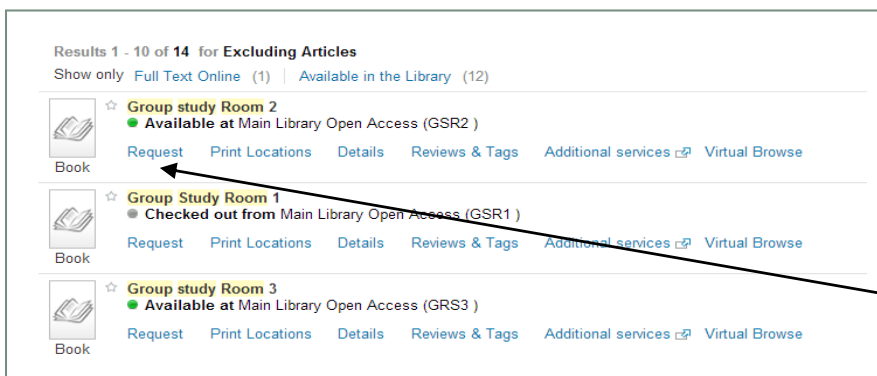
Results 1 - 10 of 14 for Excluding Articles

Show only Full Text Online (1) | Available in the Library (12)

Group study Room 2
Available at Main Library Open Access (GSR2 )
Book
Request Print Locations Details Reviews & Tags Additional services Virtual Browse

Group Study Room 1
Checked out from Main Library Open Access (GSR1 )
Book
Request Print Locations Details Reviews & Tags Additional services Virtual Browse

Group study Room 3
Available at Main Library Open Access (GRS3 )
Book
Request Print Locations Details Reviews & Tags Additional services Virtual Browse